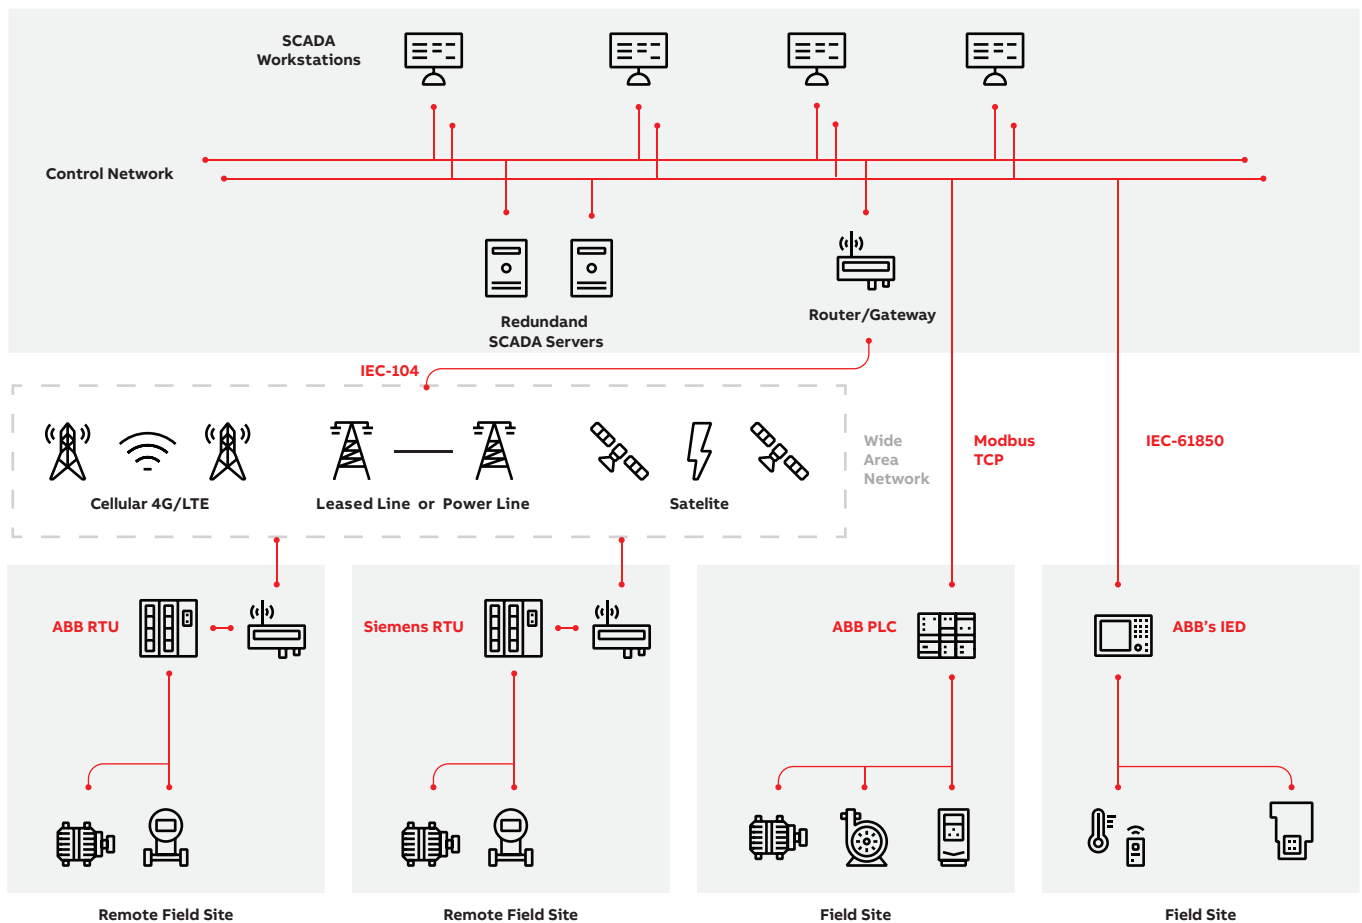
SCADA Workstations

Control Network

Redundand SCADA Servers

Router/Gateway

IEC-104

Cellular 4G/LTE

Leased Line or Power Line

Satelite

Wide Area Network

Modbus TCP

IEC-61850

ABB RTU

Siemens RTU

ABB PLC

ABB's IED

Remote Field Site

Remote Field Site

Field Site

Field Site